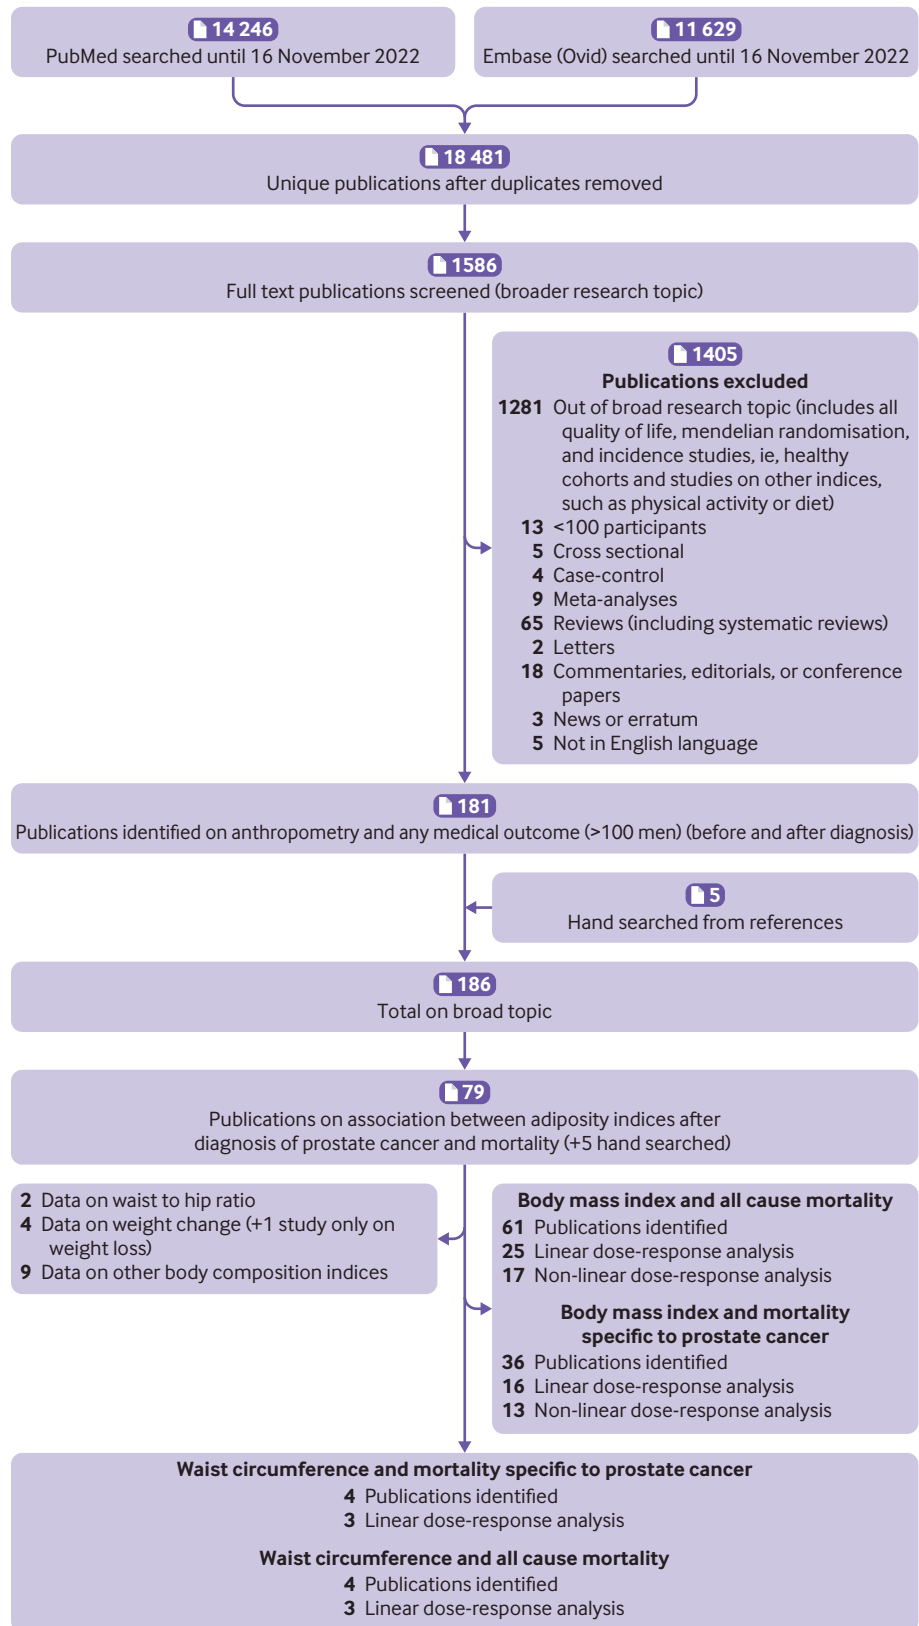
14 246
PubMed searched until 16 November 2022

11 629
Embase (Ovid) searched until 16 November 2022

18 481
Unique publications after duplicates removed

1586
Full text publications screened (broader research topic)

1405
Publications excluded
1281 Out of broad research topic (includes all quality of life, mendelian randomisation, and incidence studies, ie, healthy cohorts and studies on other indices, such as physical activity or diet)
13 <100 participants
5 Cross sectional
4 Case-control
9 Meta-analyses
65 Reviews (including systematic reviews)
2 Letters
18 Commentaries, editorials, or conference papers
3 News or erratum
5 Not in English language

181
Publications identified on anthropometry and any medical outcome (>100 men) (before and after diagnosis)

5
Hand searched from references

186
Total on broad topic

79
Publications on association between adiposity indices after diagnosis of prostate cancer and mortality (+5 hand searched)

2 Data on waist to hip ratio
4 Data on weight change (+1 study only on weight loss)
9 Data on other body composition indices

Body mass index and all cause mortality
61 Publications identified
25 Linear dose-response analysis
17 Non-linear dose-response analysis

Body mass index and mortality specific to prostate cancer
36 Publications identified
16 Linear dose-response analysis
13 Non-linear dose-response analysis

Waist circumference and mortality specific to prostate cancer
4 Publications identified
3 Linear dose-response analysis

Waist circumference and all cause mortality
4 Publications identified
3 Linear dose-response analysis